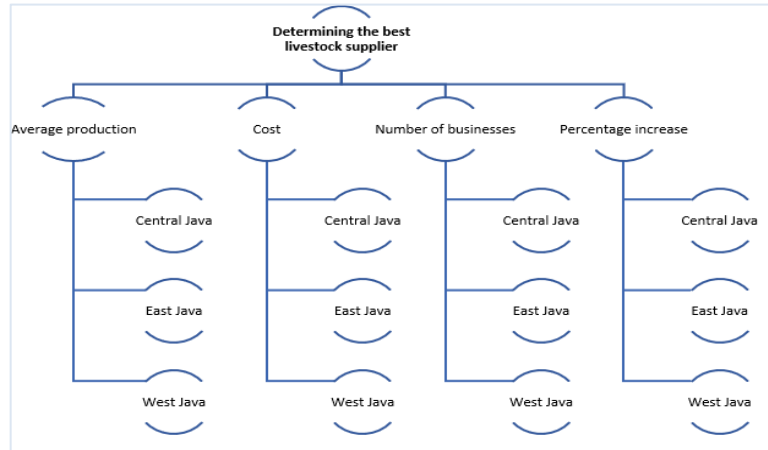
Determining the best livestock supplier

Average production

Central Java

East Java

West Java

Cost

Central Java

East Java

West Java

Number of businesses

Central Java

East Java

West Java

Percentage increase

Central Java

East Java

West Java